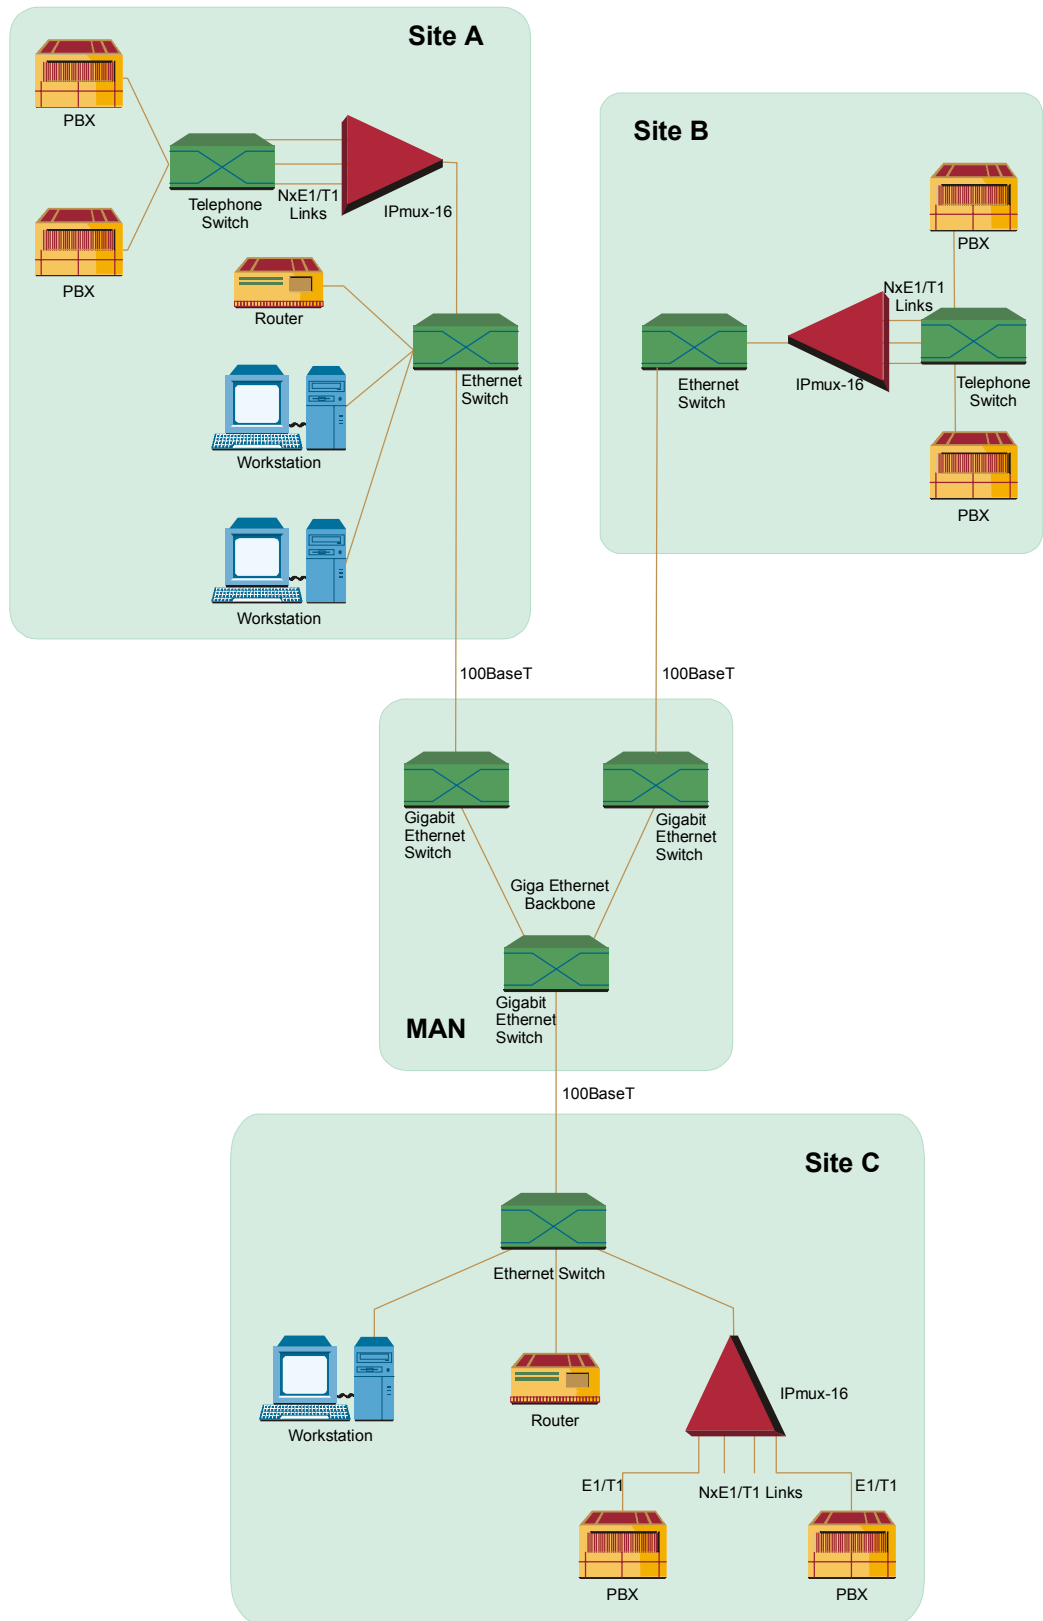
Site A

PBX

Telephone Switch

NxE1/T1 Links

IPmux-16

PBX

Router

Ethernet Switch

Workstation

Workstation

Site B

PBX

NxE1/T1 Links

Ethernet Switch

IPmux-16

Telephone Switch

PBX

100BaseT

100BaseT

Gigabit Ethernet Switch

Gigabit Ethernet Switch

Giga Ethernet Backbone

Gigabit Ethernet Switch

MAN

100BaseT

Site C

Ethernet Switch

Workstation

Router

IPmux-16

E1/T1

NxE1/T1 Links

E1/T1

PBX

PBX